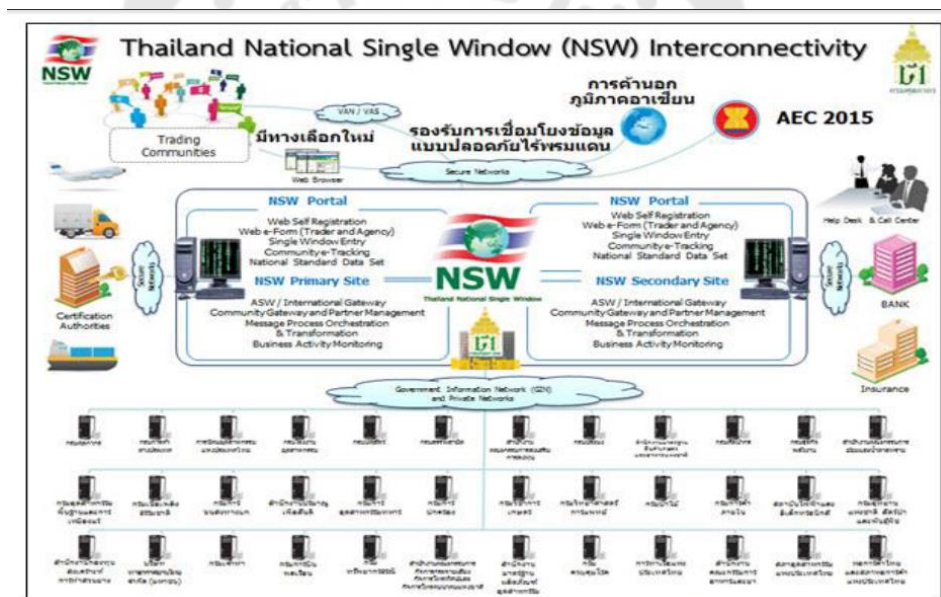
NSW

Thailand National Single Window (NSW) Interconnectivity

Trading Communities

มีทางเลือกใหม่

VAN / VAS

Web Browser

การค้านอกภูมิภาคอาเซียน

รองรับการเชื่อมโยงข้อมูลแบบปลอดภัยไร้พรมแดน

AEC 2015

Secure Networks

Help Desk & Call Center

NSW Portal

Web Self Registration
Web e-Form (Trader and Agency)
Single Window Entry
Community e-Tracking
National Standard Data Set

NSW Primary Site

ASW / International Gateway
Community Gateway and Partner Management
Message Process Orchestration & Transformation
Business Activity Monitoring

NSW

Thailand National Single Window

NSW Portal

Web Self Registration
Web e-Form (Trader and Agency)
Single Window Entry
Community e-Tracking
National Standard Data Set

NSW Secondary Site

ASW / International Gateway
Community Gateway and Partner Management
Message Process Orchestration & Transformation
Business Activity Monitoring

Secure Networks

Secure Networks

Certification Authorities

BANK

Insurance

Government Information Network (GIN) and Private Networks

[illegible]